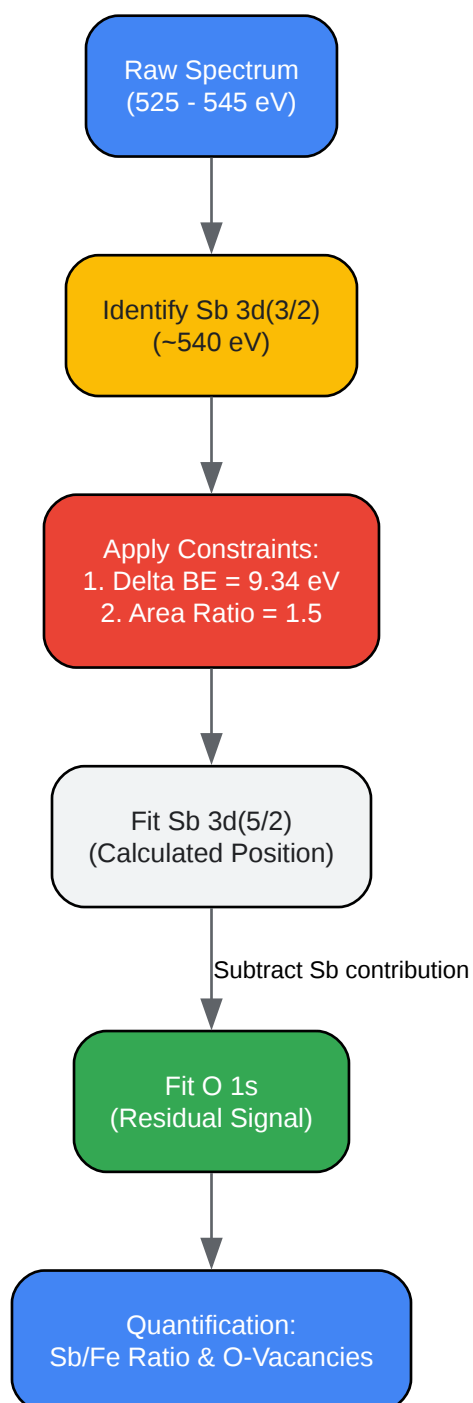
Raw Spectrum
(525 - 545 eV)

Identify Sb 3d(3/2)
(~540 eV)

Apply Constraints:
1. Delta BE = 9.34 eV
2. Area Ratio = 1.5

Fit Sb 3d(5/2)
(Calculated Position)

Subtract Sb contribution

Fit O 1s
(Residual Signal)

Quantification:
Sb/Fe Ratio & O-Vacancies